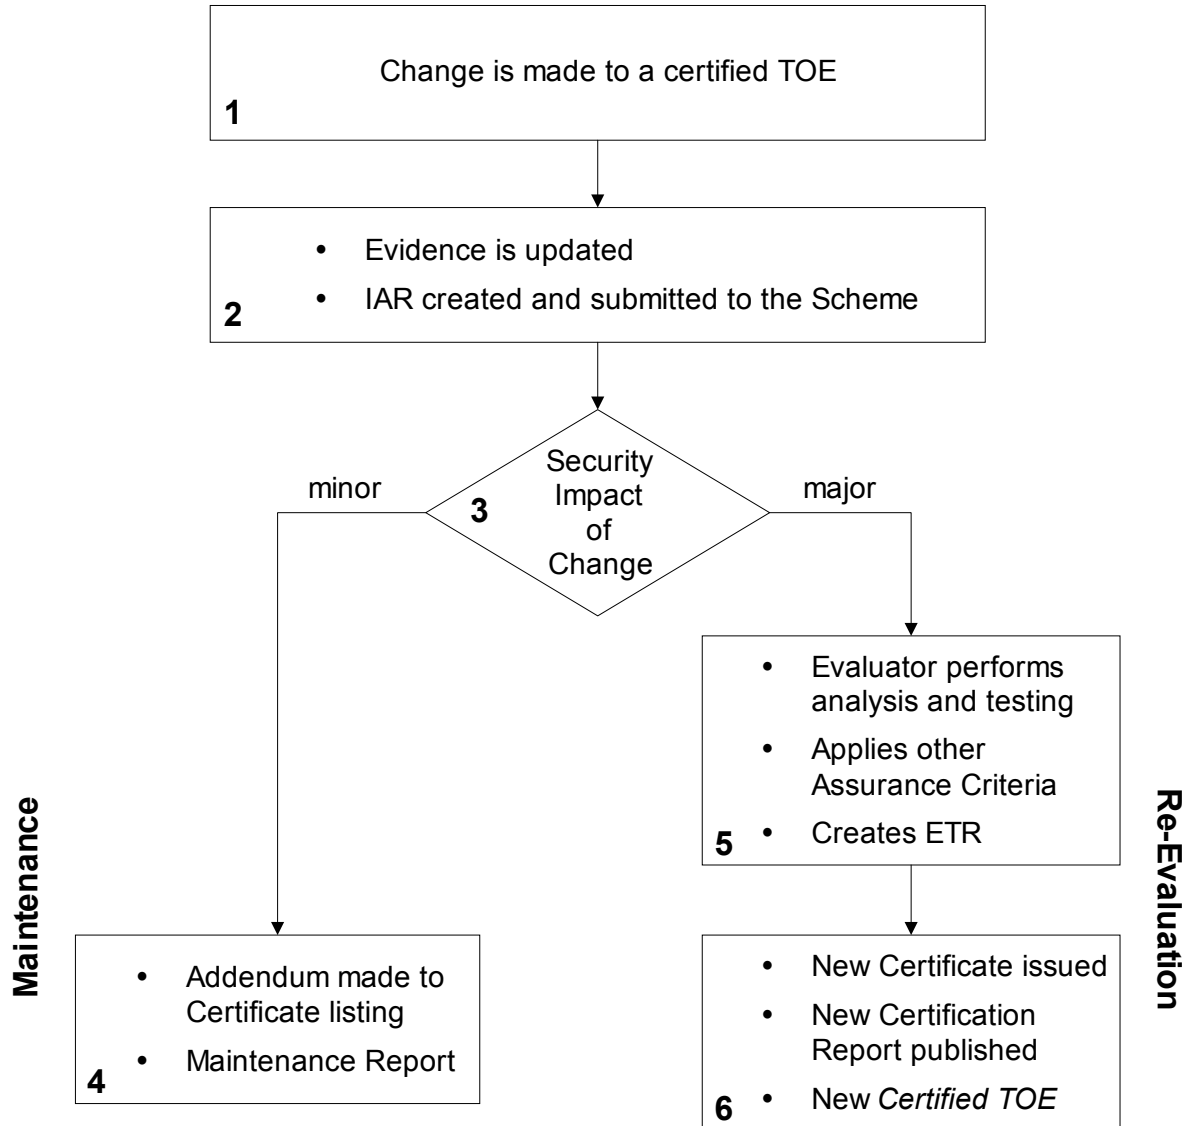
Change is made to a certified TOE
1

• Evidence is updated
• IAR created and submitted to the Scheme
2

Security Impact of Change
3

minor

major

• Evaluator performs analysis and testing
• Applies other Assurance Criteria
• Creates ETR
5

Maintenance

• Addendum made to Certificate listing
• Maintenance Report
4

• New Certificate issued
• New Certification Report published
• New *Certified TOE*
6

Re-Evaluation